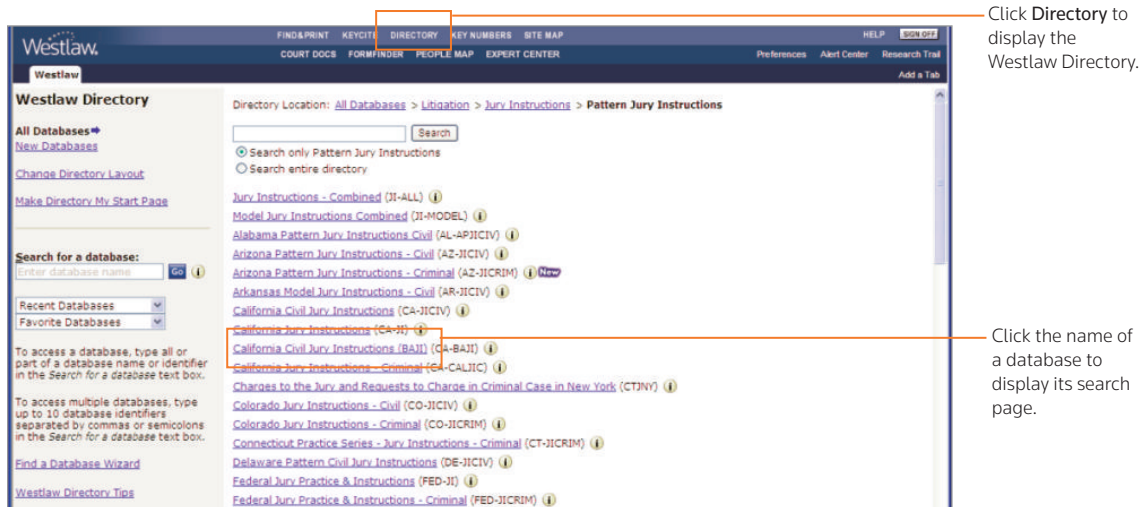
Westlaw.

FIND&PRINT KEYCITE DIRECTORY KEY NUMBERS SITE MAP
COURT DOCS FORMFINDER PEOPLE MAP EXPERT CENTER

HELP SIGN OFF
Preferences Alert Center Research Trail
Add a Tab

Westlaw

Westlaw Directory

All Databases
New Databases

Change Directory Layout

Make Directory My Start Page

Search for a database:
Enter database name Go

Recent Databases
Favorite Databases

To access a database, type all or part of a database name or identifier in the Search for a database text box.

To access multiple databases, type up to 10 database identifiers separated by commas or semicolons in the Search for a database text box.

Find a Database Wizard

Westlaw Directory Tips

Directory Location: All Databases > Litigation > Jury Instructions > Pattern Jury Instructions

Search
Search only Pattern Jury Instructions
Search entire directory

Jury Instructions - Combined (JI-ALL)
Model Jury Instructions Combined (JI-MODEL)
Alabama Pattern Jury Instructions Civil (AL-APJICIV)
Arizona Pattern Jury Instructions - Civil (AZ-JICIV)
Arizona Pattern Jury Instructions - Criminal (AZ-JICRIM) New
Arkansas Model Jury Instructions - Civil (AR-JICIV)
California Civil Jury Instructions (CA-JICIV)
California Jury Instructions (CA-JI)
California Civil Jury Instructions (BAJI) (CA-BAJI)
California Jury Instructions - Criminal (CA-CALJIC)
Charges to the Jury and Requests to Charge in Criminal Case in New York (CTJNY)
Colorado Jury Instructions - Civil (CO-JICIV)
Colorado Jury Instructions - Criminal (CO-JICRIM)
Connecticut Practice Series - Jury Instructions - Criminal (CT-JICRIM)
Delaware Pattern Civil Jury Instructions (DE-JICIV)
Federal Jury Practice & Instructions (FED-JI)
Federal Jury Practice & Instructions - Criminal (FED-JICRIM)

Click Directory to display the Westlaw Directory.

Click the name of a database to display its search page.